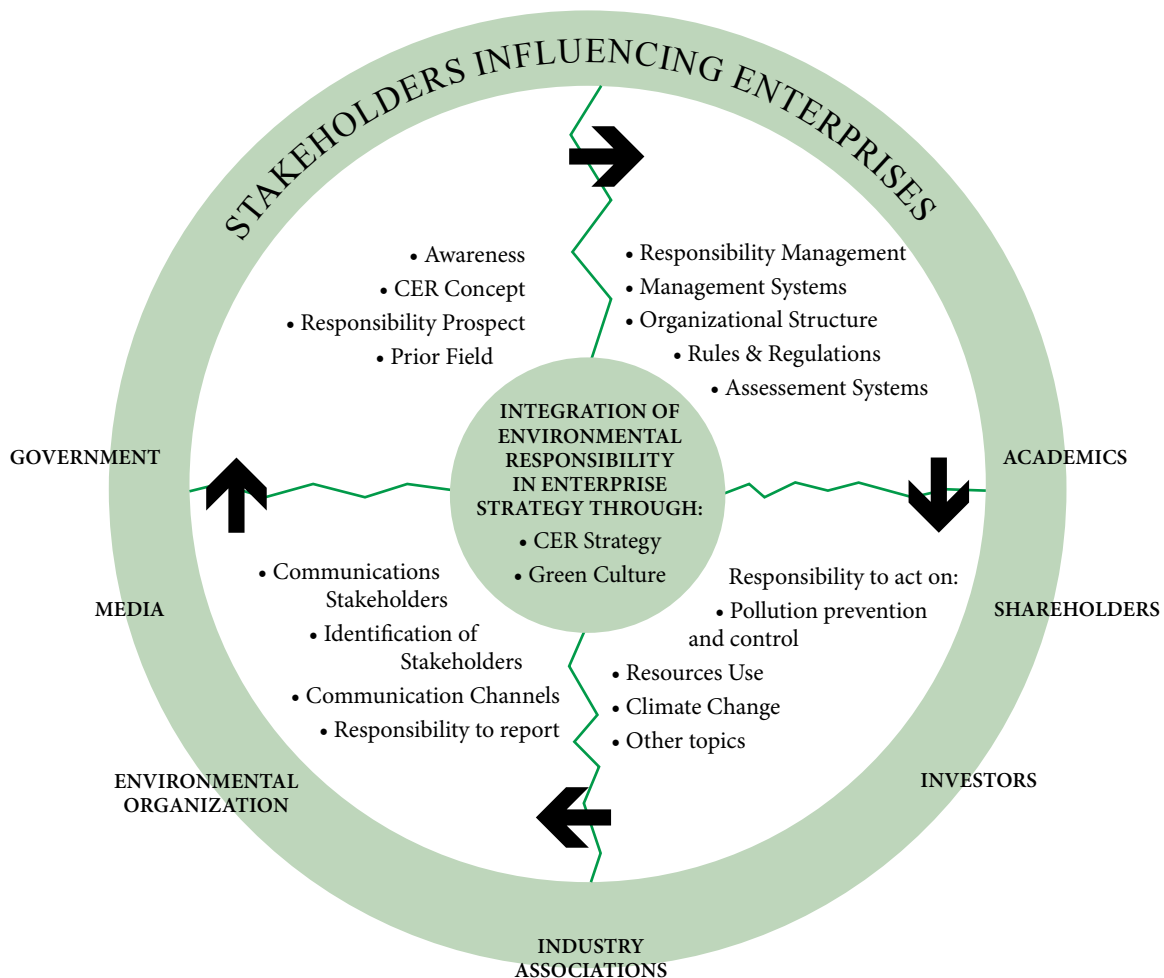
STAKEHOLDERS INFLUENCING ENTERPRISES

• Awareness
• CER Concept
• Responsibility Prospect
• Prior Field

• Responsibility Management
• Management Systems
• Organizational Structure
• Rules & Regulations
• Assessement Systems

GOVERNMENT

INTEGRATION OF ENVIRONMENTAL RESPONSIBILITY IN ENTERPRISE STRATEGY THROUGH:
• CER Strategy
• Green Culture

ACADEMICS

• Communications Stakeholders
• Identification of Stakeholders
• Communication Channels
• Responsibility to report

MEDIA

Responsibility to act on:
• Pollution prevention and control
• Resources Use
• Climate Change
• Other topics

SHAREHOLDERS

ENVIRONMENTAL ORGANIZATION

INVESTORS

INDUSTRY ASSOCIATIONS